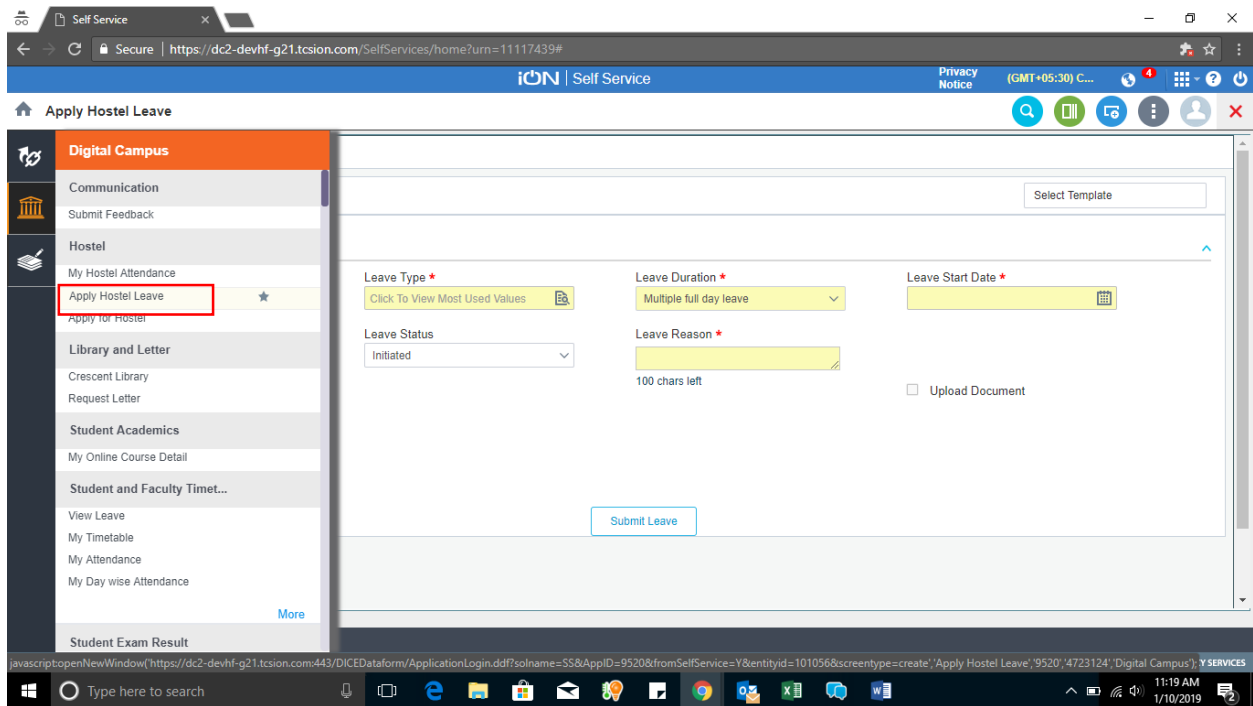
Self Service

Secure | https://dc2-devhf-g21.tcsion.com/SelfServices/home?urn=11117439#

iON | Self Service

Privacy Notice

(GMT+05:30) C...

4

Apply Hostel Leave

Digital Campus

Communication

Submit Feedback

Hostel

My Hostel Attendance

Apply Hostel Leave

Apply for Hostel

Library and Letter

Crescent Library

Request Letter

Student Academics

My Online Course Detail

Student and Faculty Timet...

View Leave

My Timetable

My Attendance

My Day wise Attendance

More

Student Exam Result

Select Template

Leave Type *

Click To View Most Used Values

Leave Duration *

Multiple full day leave

Leave Start Date *

Leave Status

Initiated

Leave Reason *

100 chars left

Upload Document

Submit Leave

javascript:openNewWindow('https://dc2-devhf-g21.tcsion.com:443/DICEDataform/ApplicationLogin.ddf?solname=SS&AppID=9520&fromSelfService=Y&entityid=101056&screentype=create','Apply Hostel Leave','9520','4723124','Digital Campus'); Y SERVICES

Type here to search

11:19 AM
1/10/2019

2